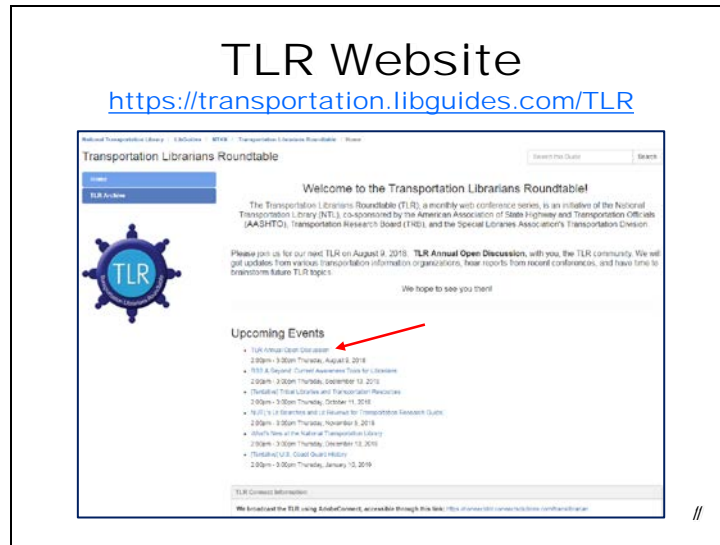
TLR Website

https://transportation.libguides.com/TLR

National Transportation Library / LibGuides / NTKB / Transportation Librarians Roundtable / Home

Transportation Librarians Roundtable

Search this Guide Search

Home

TLR Archive

TLR

Transportation Librarians Roundtable

Welcome to the Transportation Librarians Roundtable!

The Transportation Librarians Roundtable (TLR), a monthly web conference series, is an initiative of the National Transportation Library (NTL), co-sponsored by the American Association of State Highway and Transportation Officials (AASHTO), Transportation Research Board (TRB), and the Special Libraries Association's Transportation Division.

Please join us for our next TLR on August 9, 2018: TLR Annual Open Discussion, with you, the TLR community. We will get updates from various transportation information organizations, hear reports from recent conferences, and have time to brainstorm future TLR topics.

We hope to see you then!

Upcoming Events

TLR Annual Open Discussion
2:00pm - 3:00pm Thursday, August 9, 2018

RSS & Beyond: Current Awareness Tools for Librarians
2:00pm - 3:00pm Thursday, September 13, 2018

[Tentative] Tribal Libraries and Transportation Resources
2:00pm - 3:00pm Thursday, October 11, 2018

NUITS's LibGuides and LibGuides for Transportation Research Guide
2:00pm - 3:00pm Thursday, November 8, 2018

What's New at the National Transportation Library
2:00pm - 3:00pm Thursday, December 13, 2018

[Tentative] U.S. Coast Guard History
2:00pm - 3:00pm Thursday, January 10, 2019

TLR Connect Information

We broadcast the TLR using AdobeConnect, accessible through this link: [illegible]

//